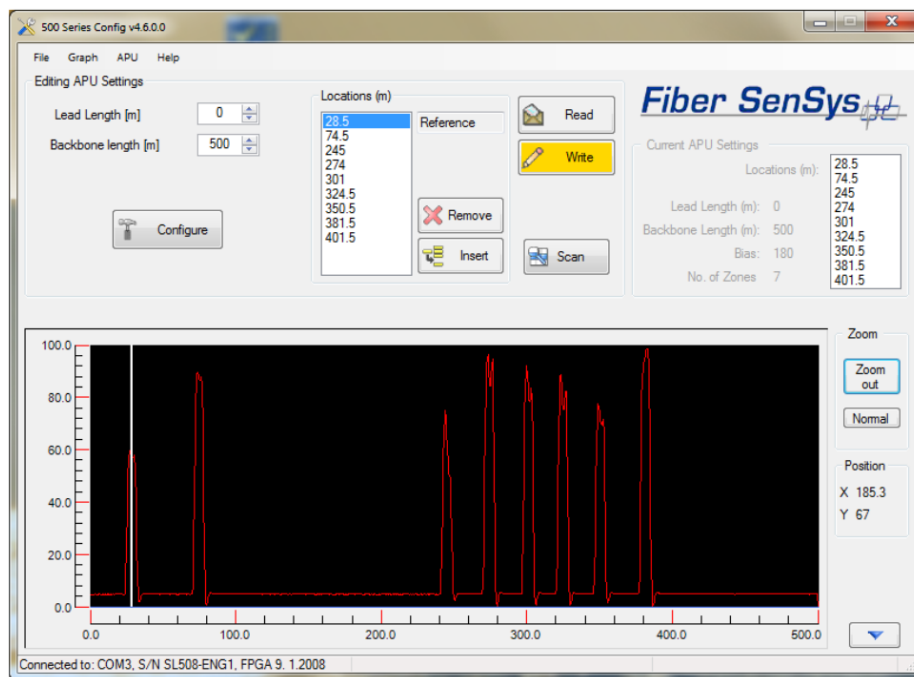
500 Series Config v4.6.0.0

File Graph APU Help

Editing APU Settings

Lead Length [m] 0

Backbone length [m] 500

Configure

Locations (m)

28.5
74.5
245
274
301
324.5
350.5
381.5
401.5

Reference

Remove

Insert

Read

Write

Scan

Fiber SenSys

Current APU Settings

Locations (m):

28.5
74.5
245
274
301
324.5
350.5
381.5
401.5

Lead Length (m): 0

Backbone Length (m): 500

Bias: 180

No. of Zones 7

100.0
80.0
60.0
40.0
20.0
0.0

0.0 100.0 200.0 300.0 400.0 500.0

Zoom

Zoom out

Normal

Position

X 185.3

Y 67

Connected to: COM3, S/N SL508-ENG1, FPGA 9. 1.2008